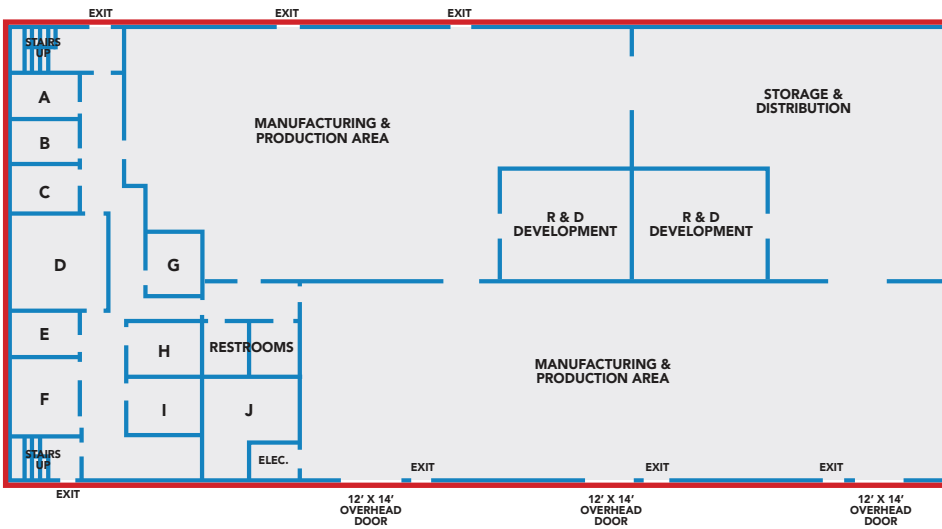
EXIT EXIT EXIT

STAIRS UP

A

B

C

D

E

F

STAIRS UP

MANUFACTURING & PRODUCTION AREA

STORAGE & DISTRIBUTION

R & D DEVELOPMENT

R & D DEVELOPMENT

G

H

RESTROOMS

I

J

ELEC.

MANUFACTURING & PRODUCTION AREA

EXIT

EXIT

EXIT

EXIT

12' X 14' OVERHEAD DOOR

12' X 14' OVERHEAD DOOR

12' X 14' OVERHEAD DOOR